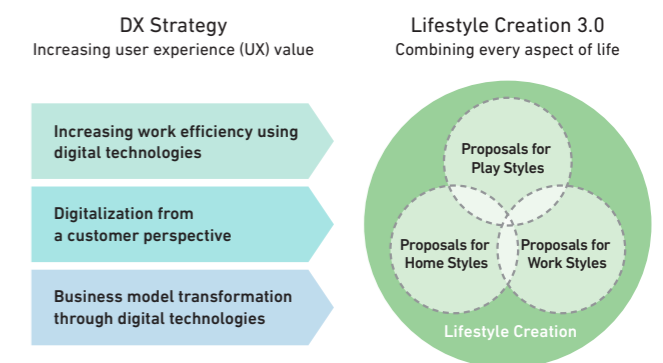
DX Strategy
Increasing user experience (UX) value

Increasing work efficiency using digital technologies

Digitalization from a customer perspective

Business model transformation through digital technologies

Lifestyle Creation 3.0
Combining every aspect of life

Proposals for Play Styles

Proposals for Home Styles

Proposals for Work Styles

Lifestyle Creation